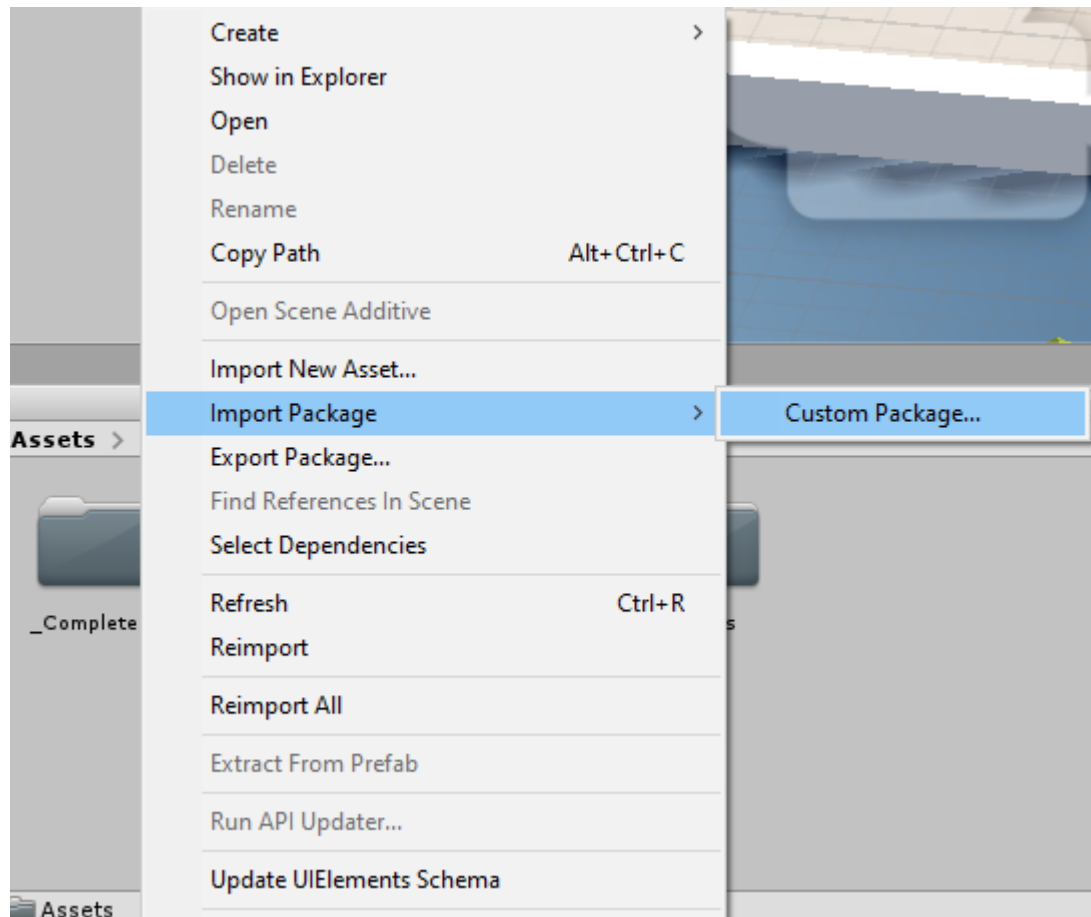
Create
Show in Explorer
Open
Delete
Rename
Copy Path Alt+Ctrl+C
Open Scene Additive
Import New Asset...
Import Package
Custom Package...
Assets >
Export Package...
Find References In Scene
Select Dependencies
Refresh Ctrl+R
_Complete
s
Reimport
Reimport All
Extract From Prefab
Run API Updater...
Update UIElements Schema
Assets